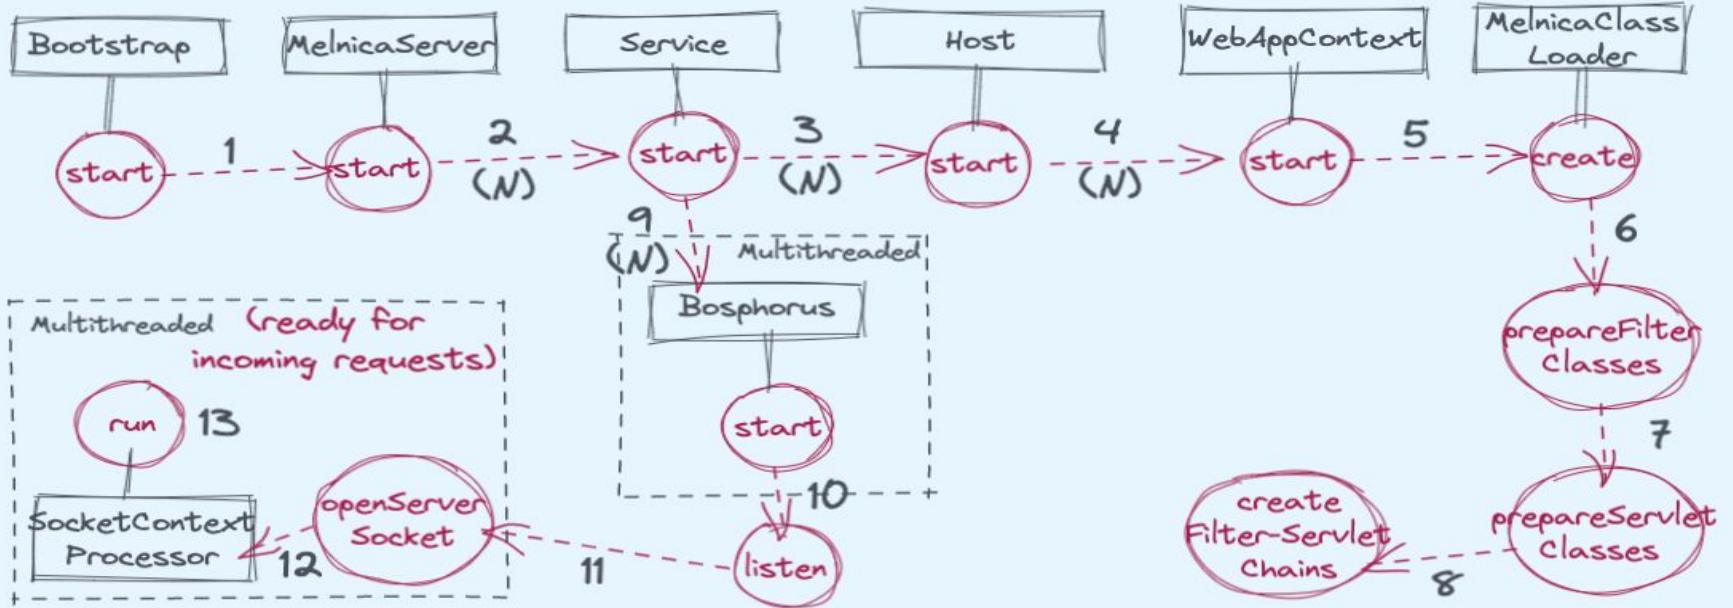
Bootstrap

MelnicaServer

Service

Host

WebAppContext

MelnicaClass Loader

start

1

start

2 (N)

start

3 (N)

start

4 (N)

start

5

create

6

9 (N)

Multithreaded

Bosphorus

start

prepareFilter Classes

7

Multithreaded (ready for incoming requests)

run

13

SocketContext Processor

12

openServer Socket

11

listen

10

create Filter-Servlet Chains

8

prepareServlet Classes